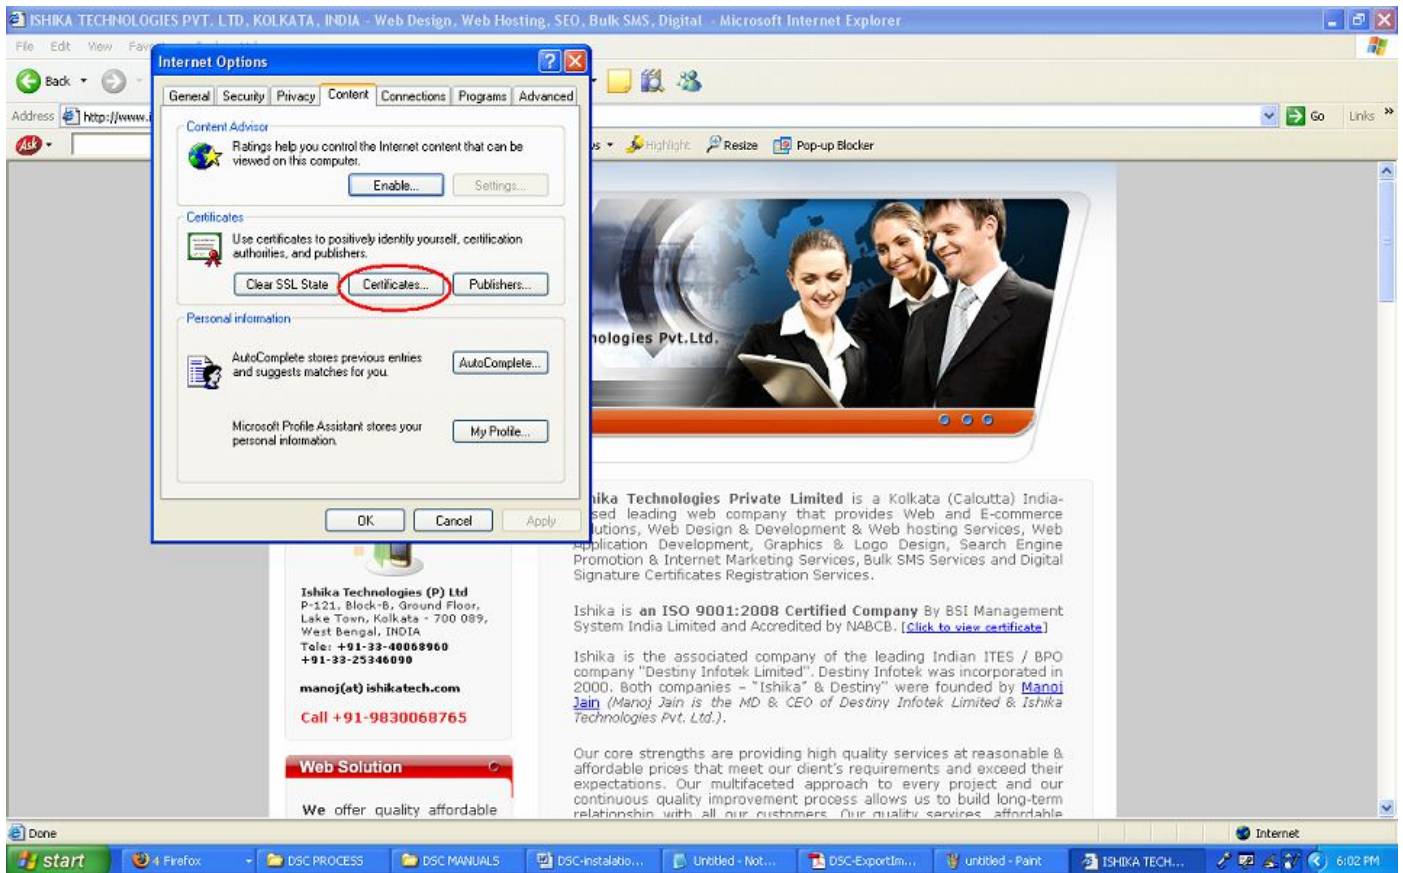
ISHIKA TECHNOLOGIES PVT. LTD, KOLKATA, INDIA - Web Design, Web Hosting, SEO, Bulk SMS, Digital - Microsoft Internet Explorer

File Edit View Fav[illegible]

Back

Address http://www.i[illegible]

Go Links

Highlight Resize Pop-up Blocker

Internet Options

General Security Privacy Content Connections Programs Advanced

Content Advisor

Ratings help you control the Internet content that can be viewed on this computer.

Enable... Settings...

Certificates

Use certificates to positively identify yourself, certification authorities, and publishers.

Clear SSL State Certificates... Publishers...

Personal information

AutoComplete stores previous entries and suggests matches for you.

AutoComplete...

Microsoft Profile Assistant stores your personal information.

My Profile...

OK Cancel Apply

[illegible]nologies Pvt.Ltd.

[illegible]hika Technologies Private Limited is a Kolkata (Calcutta) India-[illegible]sed leading web company that provides Web and E-commerce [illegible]lutions, Web Design & Development & Web hosting Services, Web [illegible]pplication Development, Graphics & Logo Design, Search Engine Promotion & Internet Marketing Services, Bulk SMS Services and Digital Signature Certificates Registration Services.

Ishika is an ISO 9001:2008 Certified Company By BSI Management System India Limited and Accredited by NABCB. [Click to view certificate]

Ishika is the associated company of the leading Indian ITES / BPO company "Destiny Infotek Limited". Destiny Infotek was incorporated in 2000. Both companies - "Ishika" & Destiny" were founded by Manoj Jain (Manoj Jain is the MD & CEO of Destiny Infotek Limited & Ishika Technologies Pvt. Ltd.).

Our core strengths are providing high quality services at reasonable & affordable prices that meet our client's requirements and exceed their expectations. Our multifaceted approach to every project and our continuous quality improvement process allows us to build long-term relationship with all our customers. Our quality services affordable

Ishika Technologies (P) Ltd
P-121, Block-B, Ground Floor,
Lake Town, Kolkata - 700 089,
West Bengal, INDIA
Tele: +91-33-40068960
+91-33-25346090

manoj(at) ishikatech.com

Call +91-9830068765

Web Solution

We offer quality affordable

Done Internet

start 4 Firefox DSC PROCESS DSC MANUALS DSC-instalatio... Untitled - Not... DSC-ExportIm... untitled - Paint ISHIKA TECH... 6:02 PM